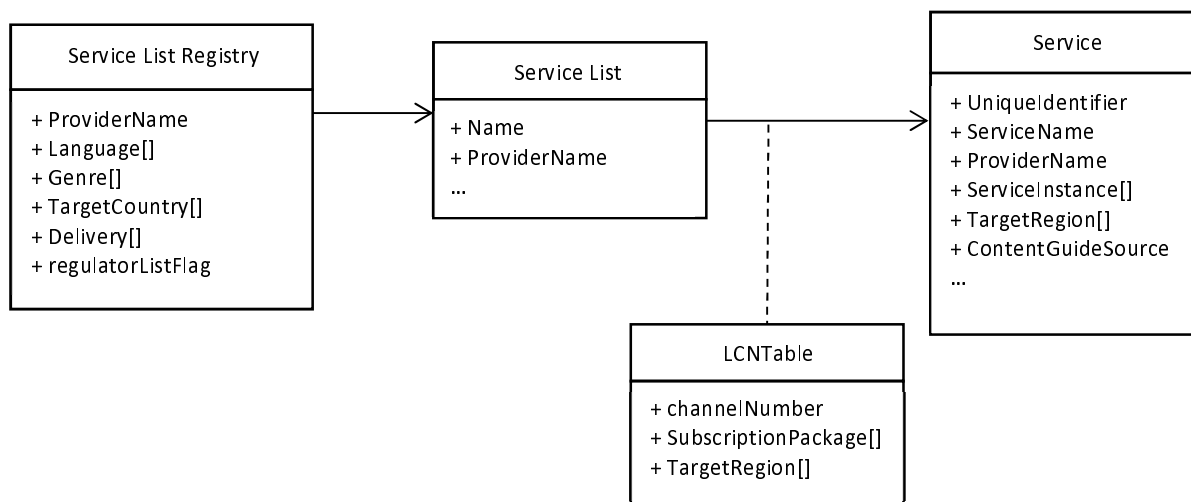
Service List Registry

+ ProviderName
+ Language[]
+ Genre[]
+ TargetCountry[]
+ Delivery[]
+ regulatorListFlag

Service List

+ Name
+ ProviderName
...

Service

+ UniqueIdentifier
+ ServiceName
+ ProviderName
+ ServiceInstance[]
+ TargetRegion[]
+ ContentGuideSource
...

LCNTable

+ channelNumber
+ SubscriptionPackage[]
+ TargetRegion[]